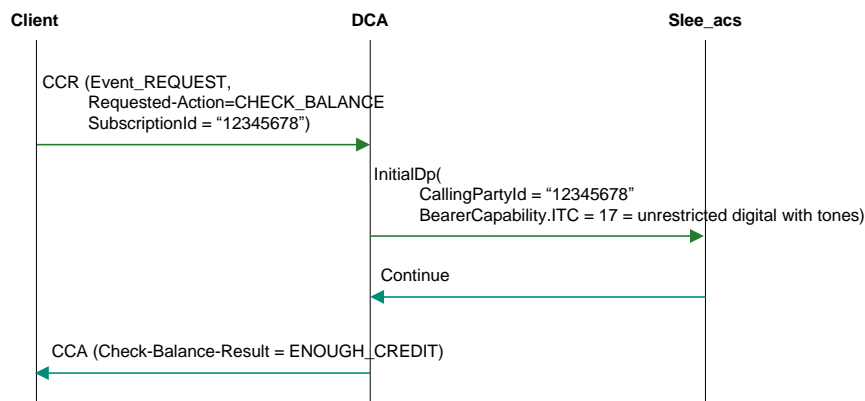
Client

DCA

Slee_acs

CCR (Event_REQUEST,
Requested-Action=CHECK_BALANCE
SubscriptionId = “12345678”)

InitialDp(
CallingPartyId = “12345678”
BearerCapability.ITC = 17 = unrestricted digital with tones)

Continue

CCA (Check-Balance-Result = ENOUGH_CREDIT)